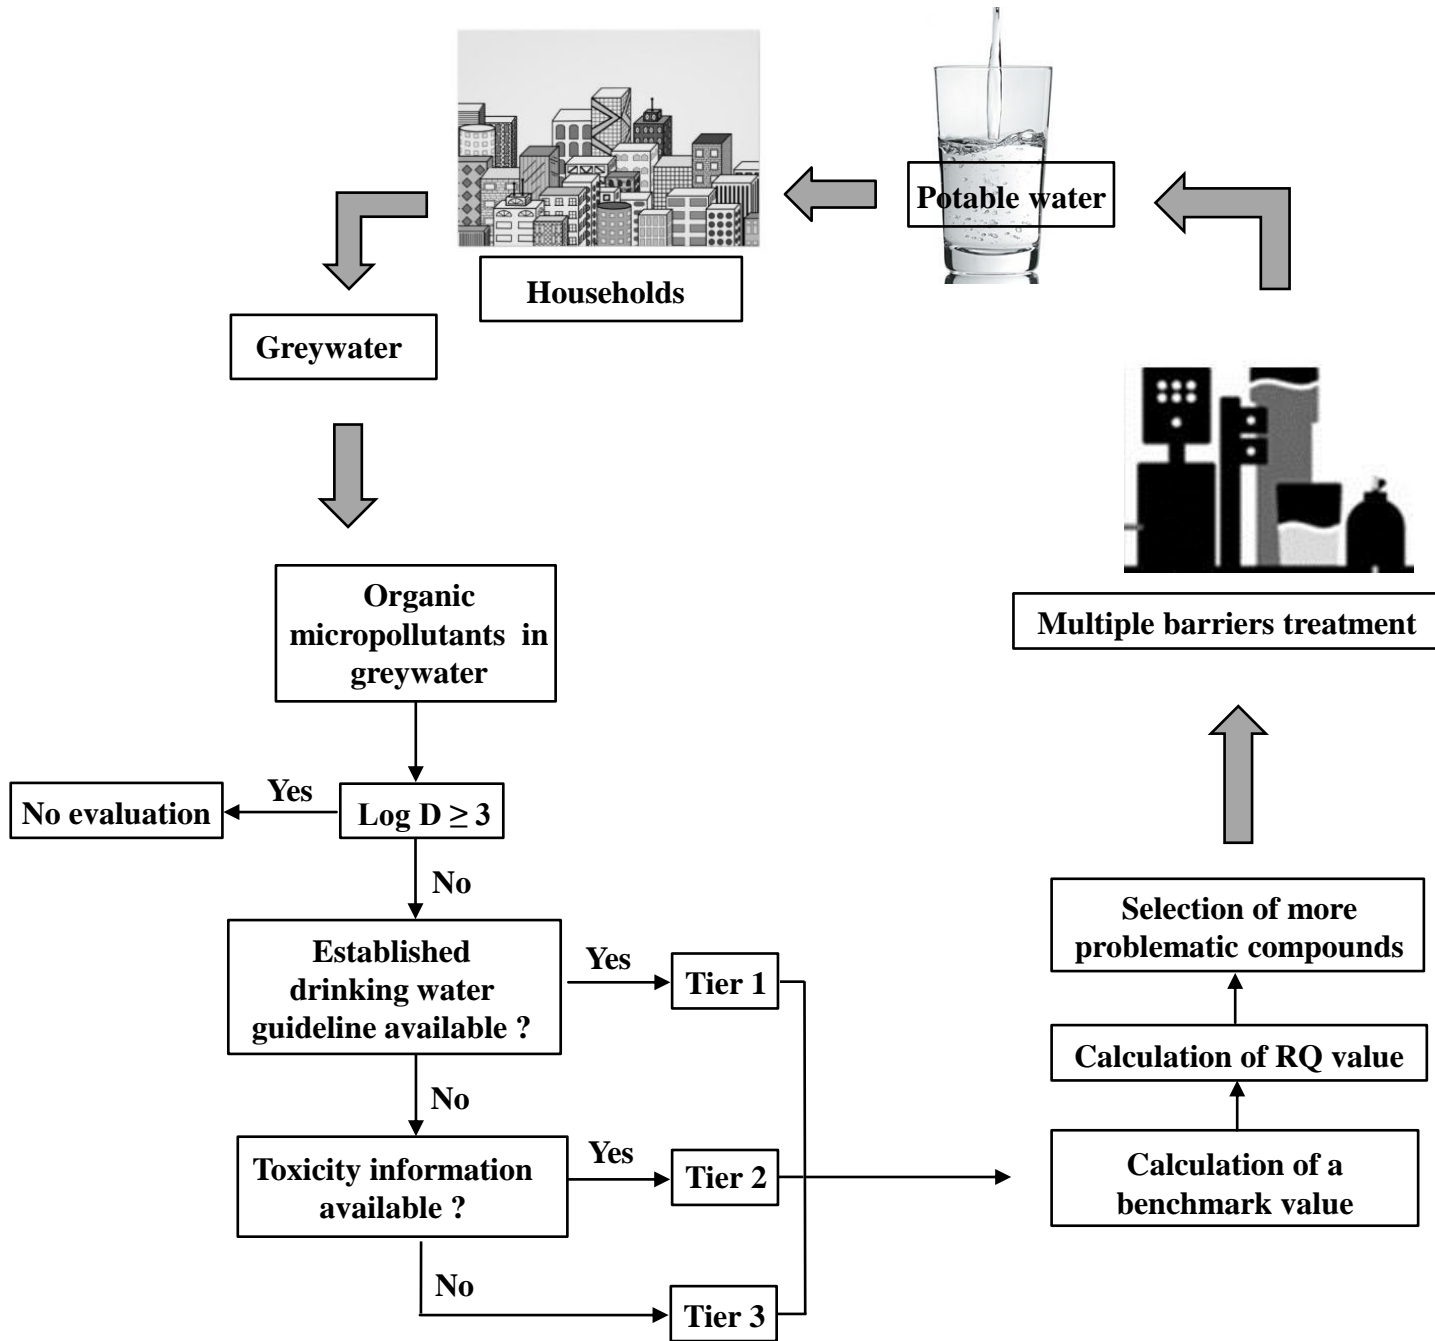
Potable water

Households

Greywater

Organic micropollutants in greywater

Yes

No evaluation

Log D ≥ 3

No

Established drinking water guideline available ?

Yes

Tier 1

No

Toxicity information available ?

Yes

Tier 2

No

Tier 3

Multiple barriers treatment

Selection of more problematic compounds

Calculation of RQ value

Calculation of a benchmark value